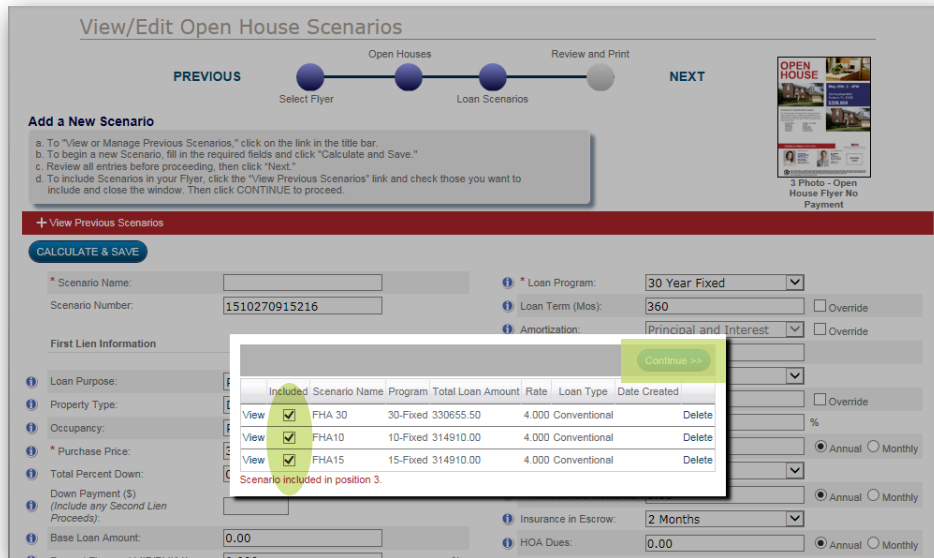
View/Edit Open House Scenarios

PREVIOUS

Open Houses

Review and Print

NEXT

Select Flyer

Loan Scenarios

OPEN HOUSE

3 Photo - Open House Flyer No Payment

Add a New Scenario

a. To "View or Manage Previous Scenarios," click on the link in the title bar.
b. To begin a new Scenario, fill in the required fields and click "Calculate and Save."
c. Review all entries before proceeding, then click "Next."
d. To include Scenarios in your Flyer, click the "View Previous Scenarios" link and check those you want to include and close the window. Then click CONTINUE to proceed.

+ View Previous Scenarios

CALCULATE & SAVE

* Scenario Name:

Scenario Number: 1510270915216

First Lien Information

Loan Purpose:

Property Type:

Occupancy:

* Purchase Price:

Total Percent Down:

Down Payment ($) (Include any Second Lien Proceeds):

Base Loan Amount: 0.00

* Loan Program: 30 Year Fixed

Loan Term (Mos): 360 Override

Amortization: Principal and Interest Override

Override

%

Annual Monthly

Annual Monthly

Insurance in Escrow: 2 Months

HOA Dues: 0.00 Annual Monthly

Continue >>

| | Included | Scenario Name | Program | Total Loan Amount | Rate | Loan Type | Date Created | |
|---|---|---|---|---|---|---|---|---|
| View | ✓ | FHA 30 | 30-Fixed | 330655.50 | 4.000 | Conventional | | Delete |
| View | ✓ | FHA10 | 10-Fixed | 314910.00 | 4.000 | Conventional | | Delete |
| View | ✓ | FHA15 | 15-Fixed | 314910.00 | 4.000 | Conventional | | Delete |

Scenario included in position 3.